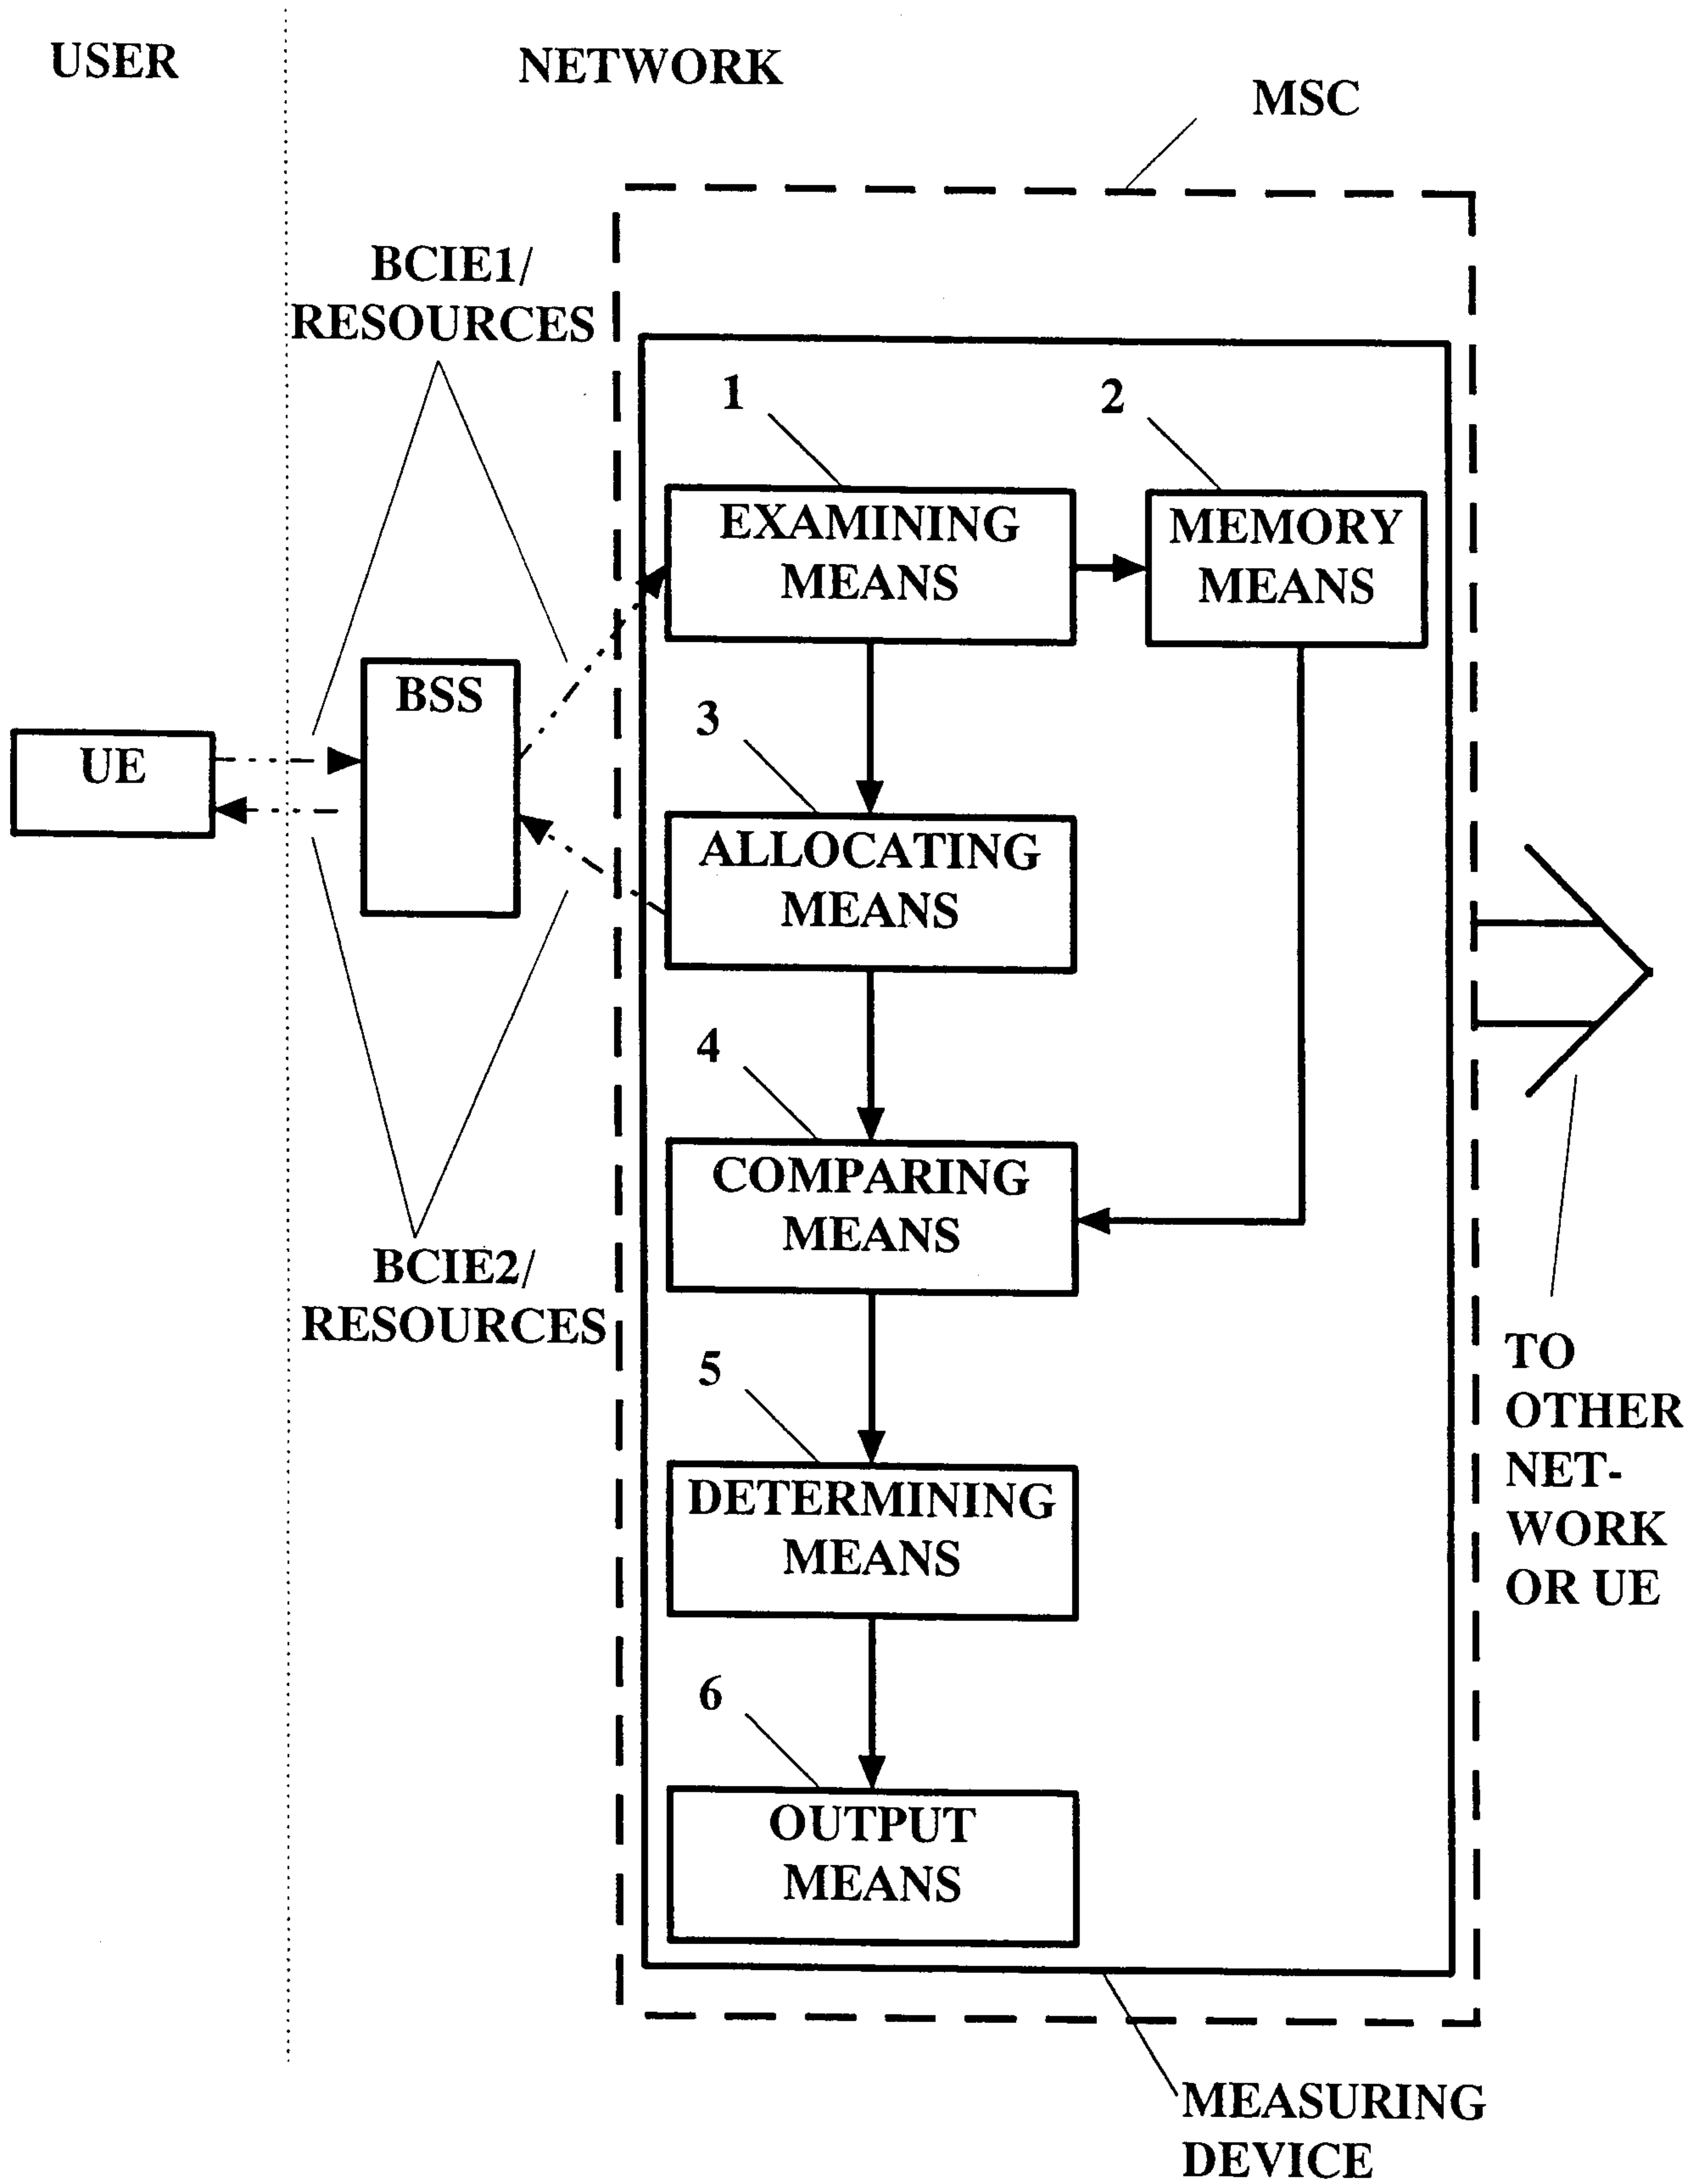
USER

NETWORK

MSC

BCIE1/ RESOURCES

1

2

EXAMINING MEANS

MEMORY MEANS

BSS

UE

3

ALLOCATING MEANS

4

COMPARING MEANS

BCIE2/ RESOURCES

5

DETERMINING MEANS

6

OUTPUT MEANS

TO OTHER NETWORK OR UE

MEASURING DEVICE